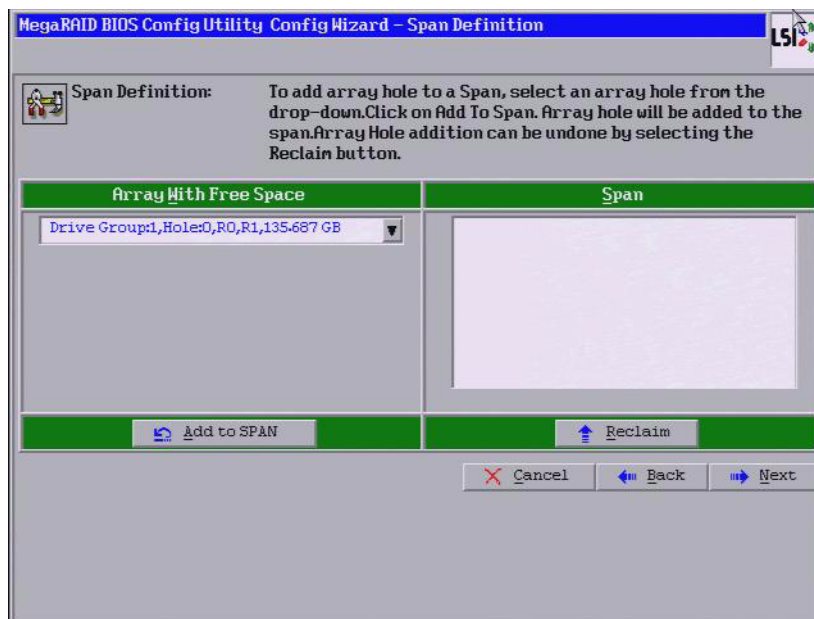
MegaRAID BIOS Config Utility Config Wizard – Span Definition

LSI

Span Definition:

To add array hole to a Span, select an array hole from the drop-down.Click on Add To Span. Array hole will be added to the span.Array Hole addition can be undone by selecting the Reclaim button.

| Array With Free Space | Span |
|---|---|
| Drive Group:1,Hole:0,R0,R1,135.687 GB | |

Add to SPAN

Reclaim

Cancel

Back

Next